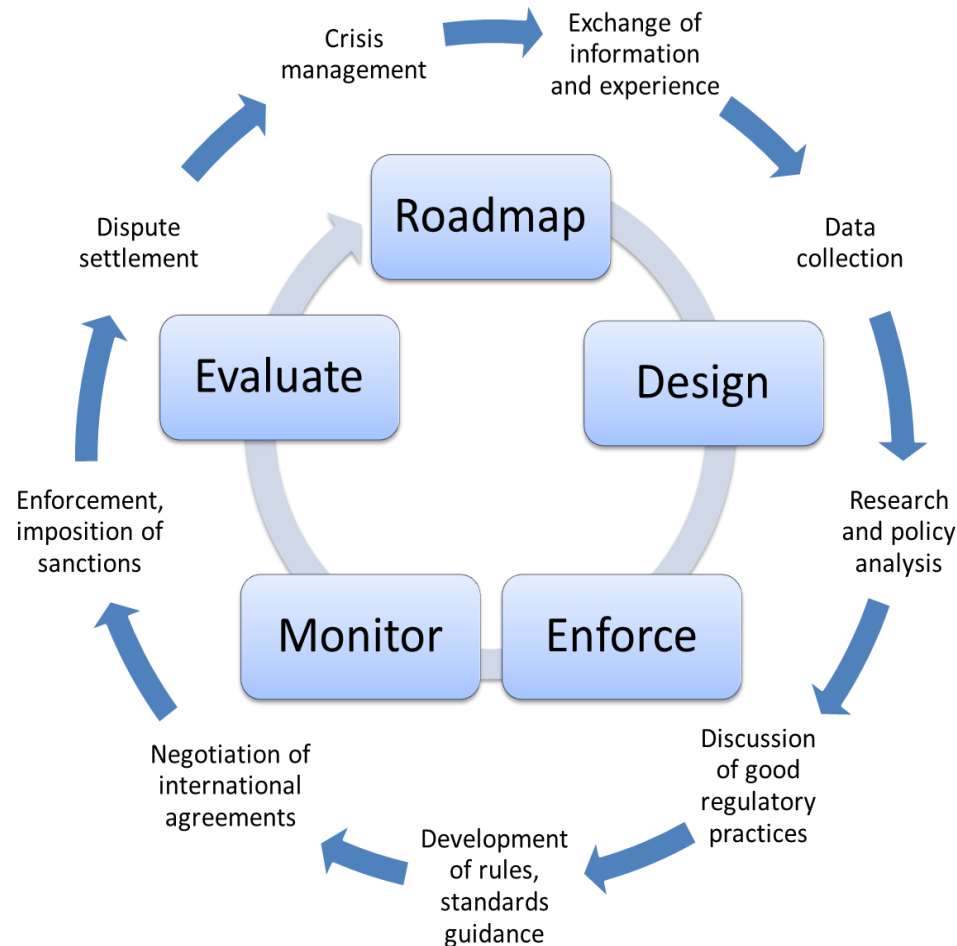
Crisis management

Exchange of information and experience

Data collection

Research and policy analysis

Discussion of good regulatory practices

Development of rules, standards guidance

Negotiation of international agreements

Enforcement, imposition of sanctions

Dispute settlement

Roadmap

Design

Enforce

Monitor

Evaluate